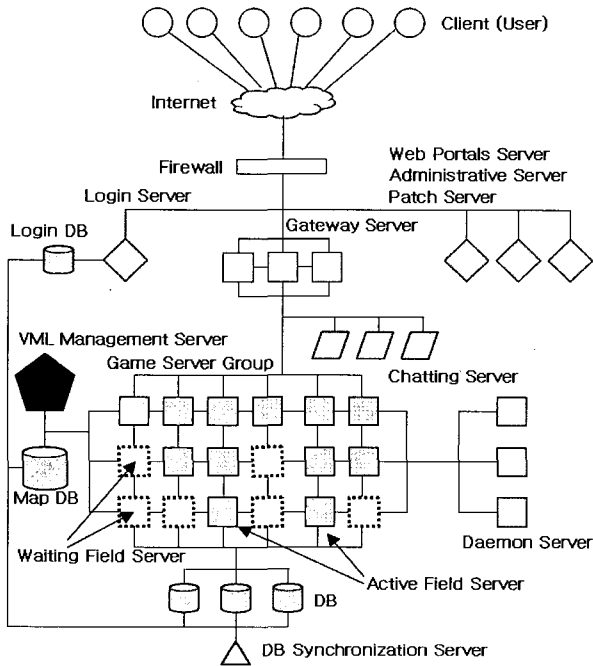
Client (User)

Internet

Firewall

Web Portals Server
Administrative Server
Patch Server

Login Server

Login DB

Gateway Server

VML Management Server

Game Server Group

Chatting Server

Map DB

Waiting Field Server

Daemon Server

Active Field Server

DB

DB Synchronization Server